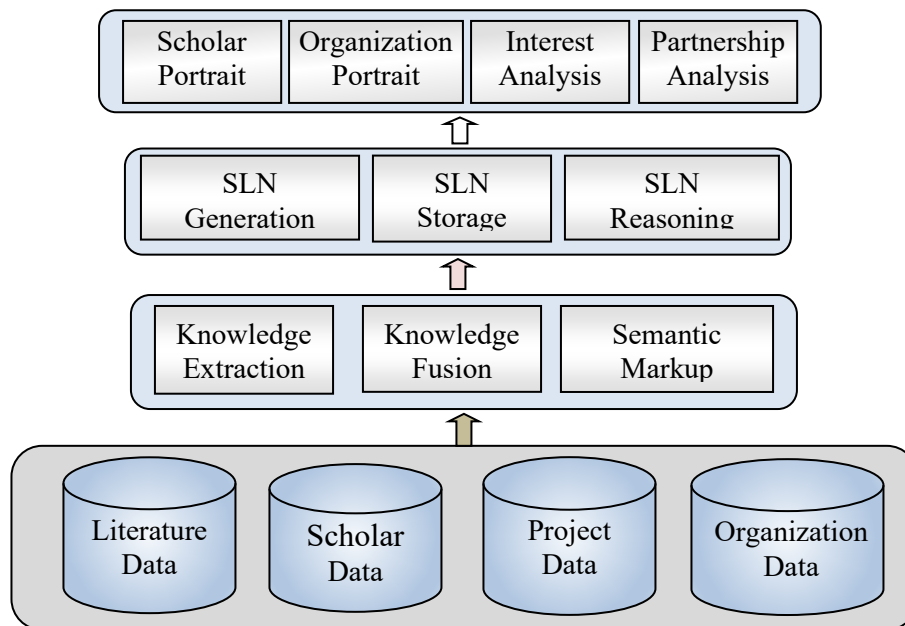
Scholar Portrait

Organization Portrait

Interest Analysis

Partnership Analysis

SLN Generation

SLN Storage

SLN Reasoning

Knowledge Extraction

Knowledge Fusion

Semantic Markup

Literature Data

Scholar Data

Project Data

Organization Data